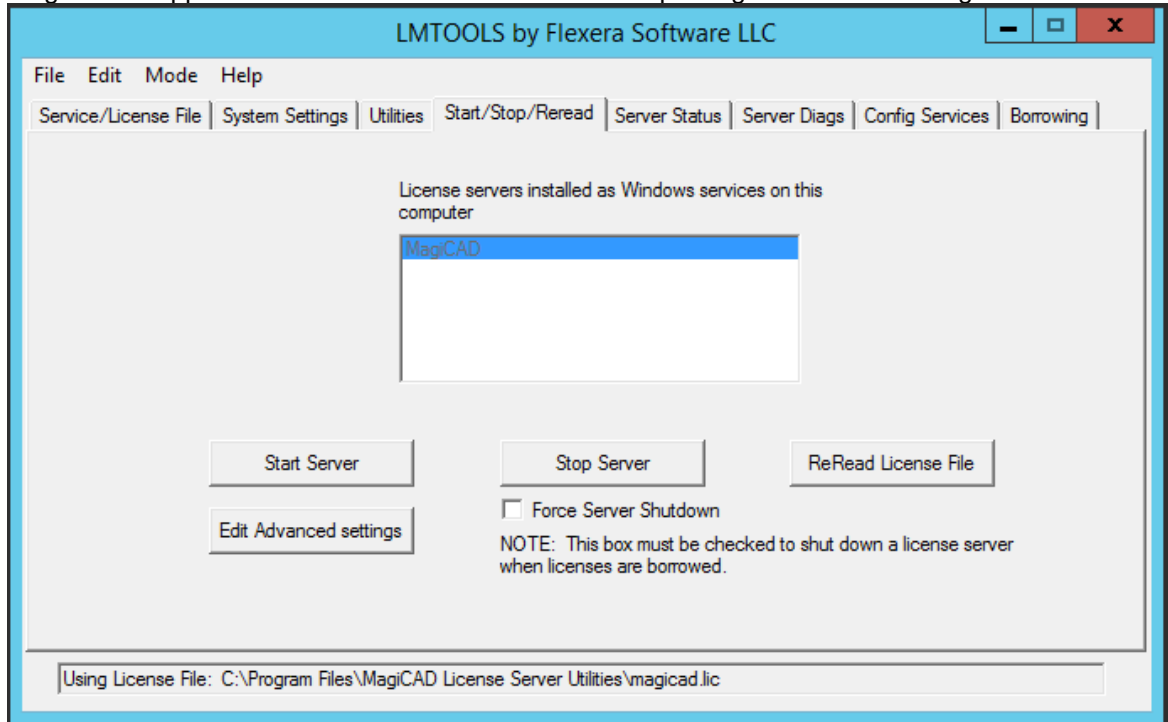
LMTOOLS by Flexera Software LLC

File Edit Mode Help

Service/License File | System Settings | Utilities | Start/Stop/Reread | Server Status | Server Diags | Config Services | Borrowing

License servers installed as Windows services on this computer

MagiCAD

Start Server

Stop Server

ReRead License File

Force Server Shutdown

Edit Advanced settings

NOTE: This box must be checked to shut down a license server when licenses are borrowed.

Using License File: C:\Program Files\MagiCAD License Server Utilities\magicad.lic